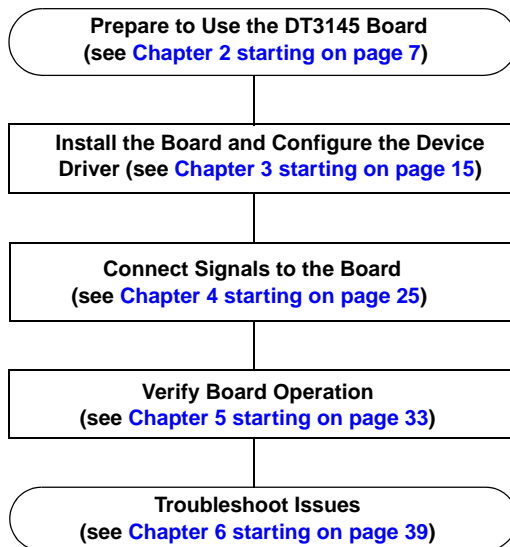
Prepare to Use the DT3145 Board
(see Chapter 2 starting on page 7)

Install the Board and Configure the Device Driver (see Chapter 3 starting on page 15)

Connect Signals to the Board
(see Chapter 4 starting on page 25)

Verify Board Operation
(see Chapter 5 starting on page 33)

Troubleshoot Issues
(see Chapter 6 starting on page 39)